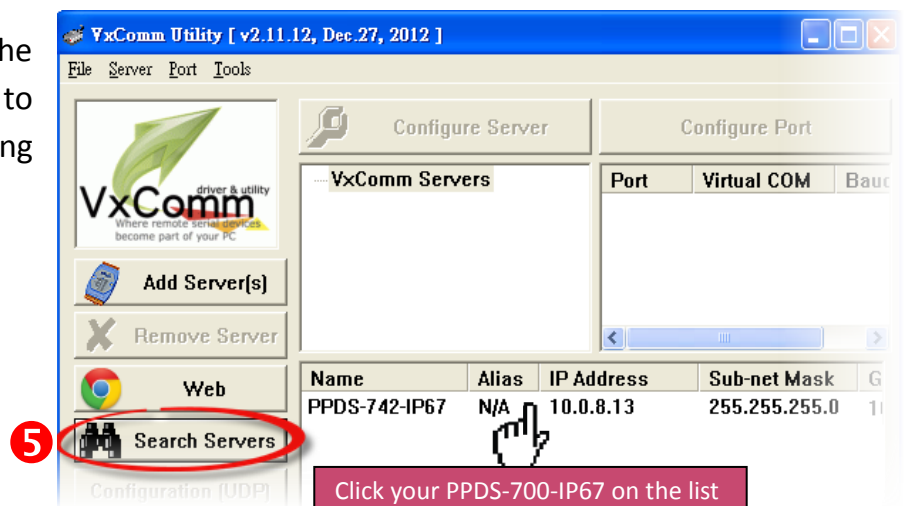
he
to
ng

VxComm Utility [ v2.11.12, Dec.27, 2012 ]

File Server Port Tools

VxComm driver & utility Where remote serial devices become part of your PC

Configure Server

Configure Port

VxComm Servers

| Port | Virtual COM | Bau |
|---|---|---|

Add Server(s)

Remove Server

Web

5

Search Servers

Configuration (UDP)

| Name | Alias | IP Address | Sub-net Mask | G |
|---|---|---|---|---|
| PPDS-742-IP67 | N/A | 10.0.8.13 | 255.255.255.0 | 1 |

Click your PPDS-700-IP67 on the list